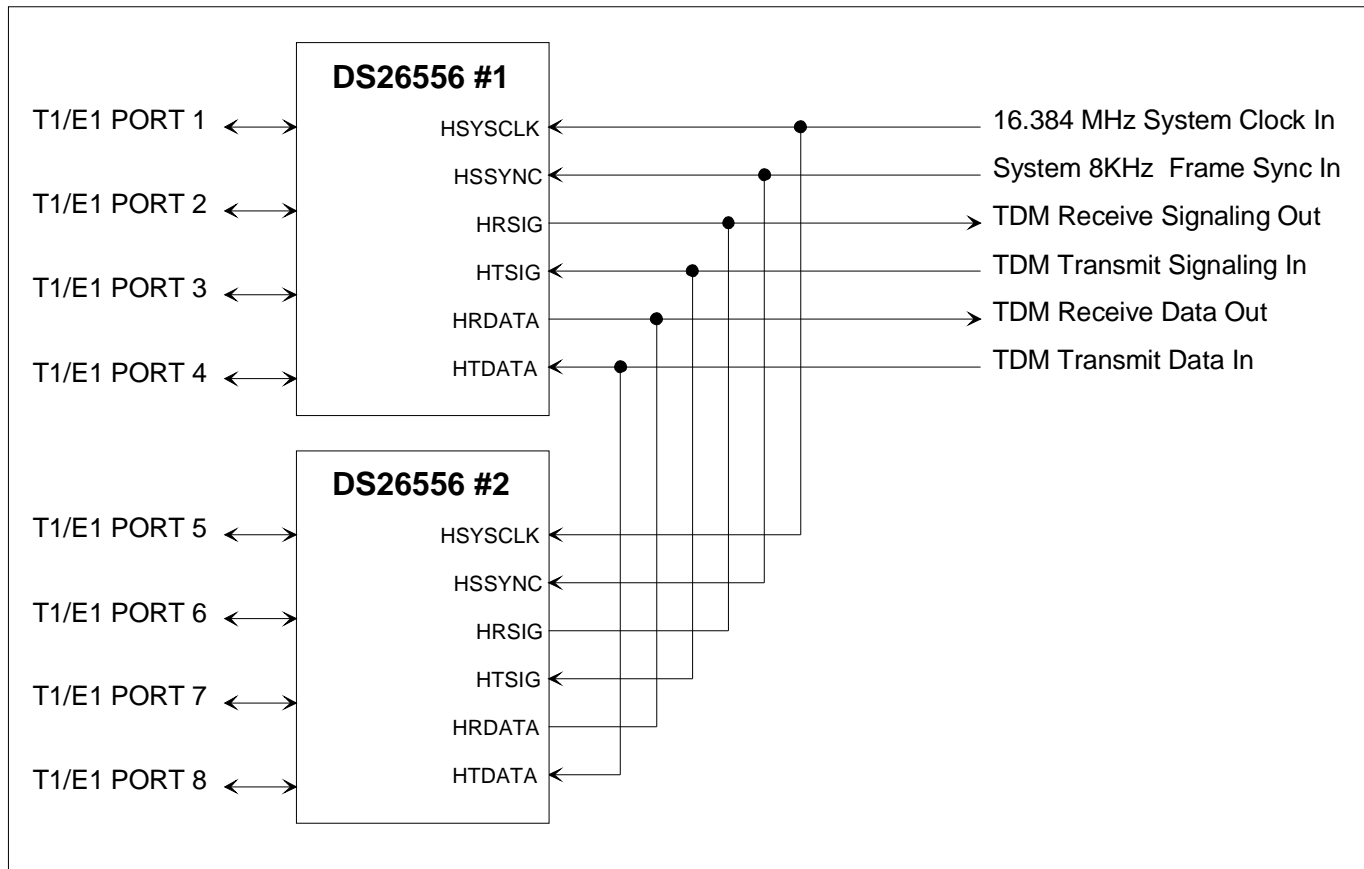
DS26556 #1

T1/E1 PORT 1

T1/E1 PORT 2

T1/E1 PORT 3

T1/E1 PORT 4

HSYSCLK

HSSYNC

HRSIG

HTSIG

HRDATA

HTDATA

16.384 MHz System Clock In

System 8KHz Frame Sync In

TDM Receive Signaling Out

TDM Transmit Signaling In

TDM Receive Data Out

TDM Transmit Data In

DS26556 #2

T1/E1 PORT 5

T1/E1 PORT 6

T1/E1 PORT 7

T1/E1 PORT 8

HSYSCLK

HSSYNC

HRSIG

HTSIG

HRDATA

HTDATA